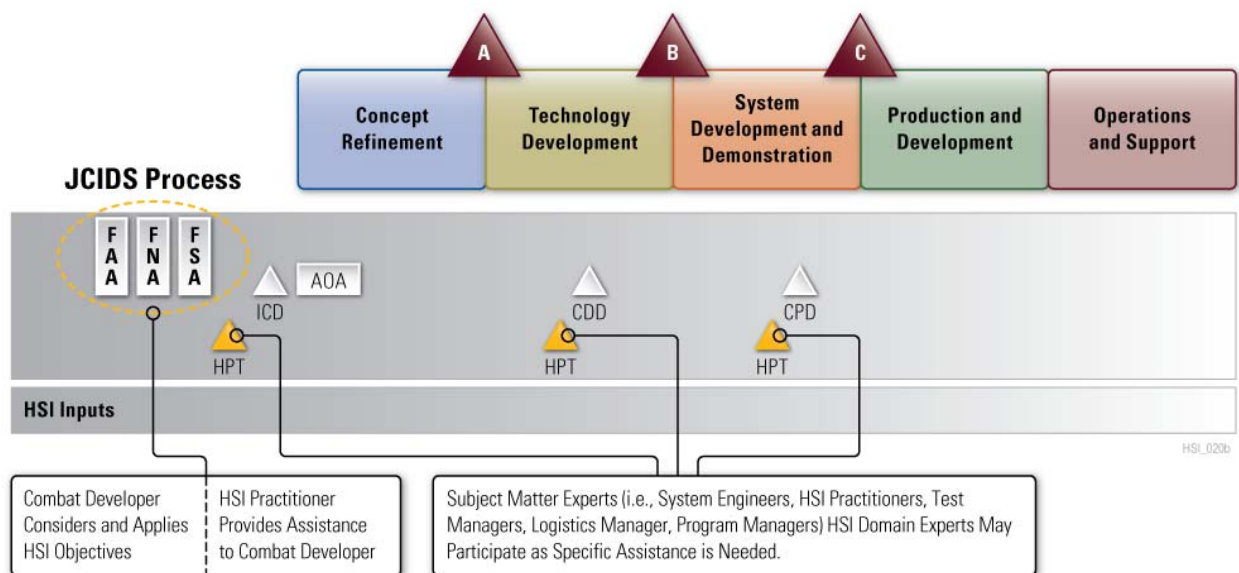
A

B

C

Concept Refinement

Technology Development

System Development and Demonstration

Production and Development

Operations and Support

JCIDS Process

F A A

F N A

F S A

AOA

ICD

HPT

CDD

HPT

CPD

HPT

HSI Inputs

HSI_020b

Combat Developer Considers and Applies HSI Objectives

HSI Practitioner Provides Assistance to Combat Developer

Subject Matter Experts (i.e., System Engineers, HSI Practitioners, Test Managers, Logistics Manager, Program Managers) HSI Domain Experts May Participate as Specific Assistance is Needed.